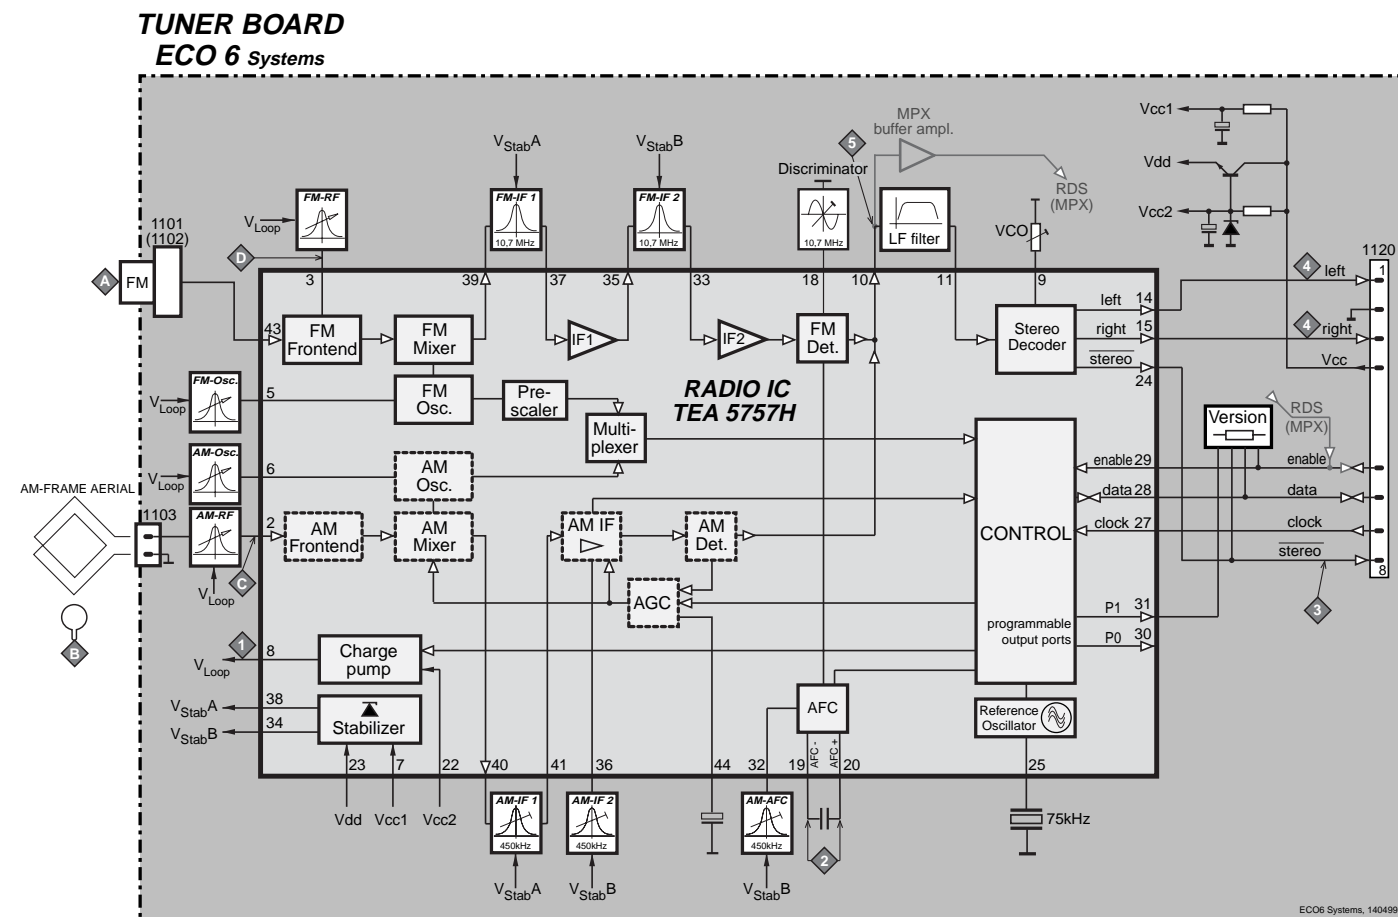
TUNER BOARD
ECO 6 Systems

$V_{Stab}A$
$V_{Stab}B$
MPX
buffer ampl.
5
Discriminator
RDS
(MPX)
Vcc1
Vdd
Vcc2
FM-RF
FM-IF 1
10,7 MHz
FM-IF 2
10,7 MHz
10,7 MHz
LF filter
VCO
1101
(1102)
$V_{Loop}$
D
A
FM
3
39
37
35
33
18
10
11
9
1120
4 left
1
left 14
right 15
4 right
43
FM Frontend
FM Mixer
IF1
IF2
FM Det.
Stereo Decoder
$\overline{stereo}$
24
Vcc
FM-Osc.
$V_{Loop}$
5
FM Osc.
Pre-scaler
RADIO IC
TEA 5757H
Multi-plexer
Version
RDS
(MPX)
AM-Osc.
$V_{Loop}$
6
AM Osc.
enable 29
enable
data 28
data
AM-FRAME AERIAL
1103
AM-RF
2
AM Frontend
AM Mixer
AM IF
AM Det.
CONTROL
clock 27
clock
$\overline{stereo}$
8
$V_{Loop}$
C
AGC
programmable output ports
P1 31
P0 30
3
B
1
$V_{Loop}$
8
Charge pump
$V_{Stab}A$
38
$V_{Stab}B$
34
Stabilizer
AFC
Reference Oscillator
23
7
22
40
41
36
44
32
19
AFC -
AFC +
20
25
Vdd
Vcc1
Vcc2
AM-IF 1
450kHz
AM-IF 2
450kHz
AM-AFC
450kHz
75kHz
2
$V_{Stab}A$
$V_{Stab}B$
$V_{Stab}B$
ECO6 Systems, 140499